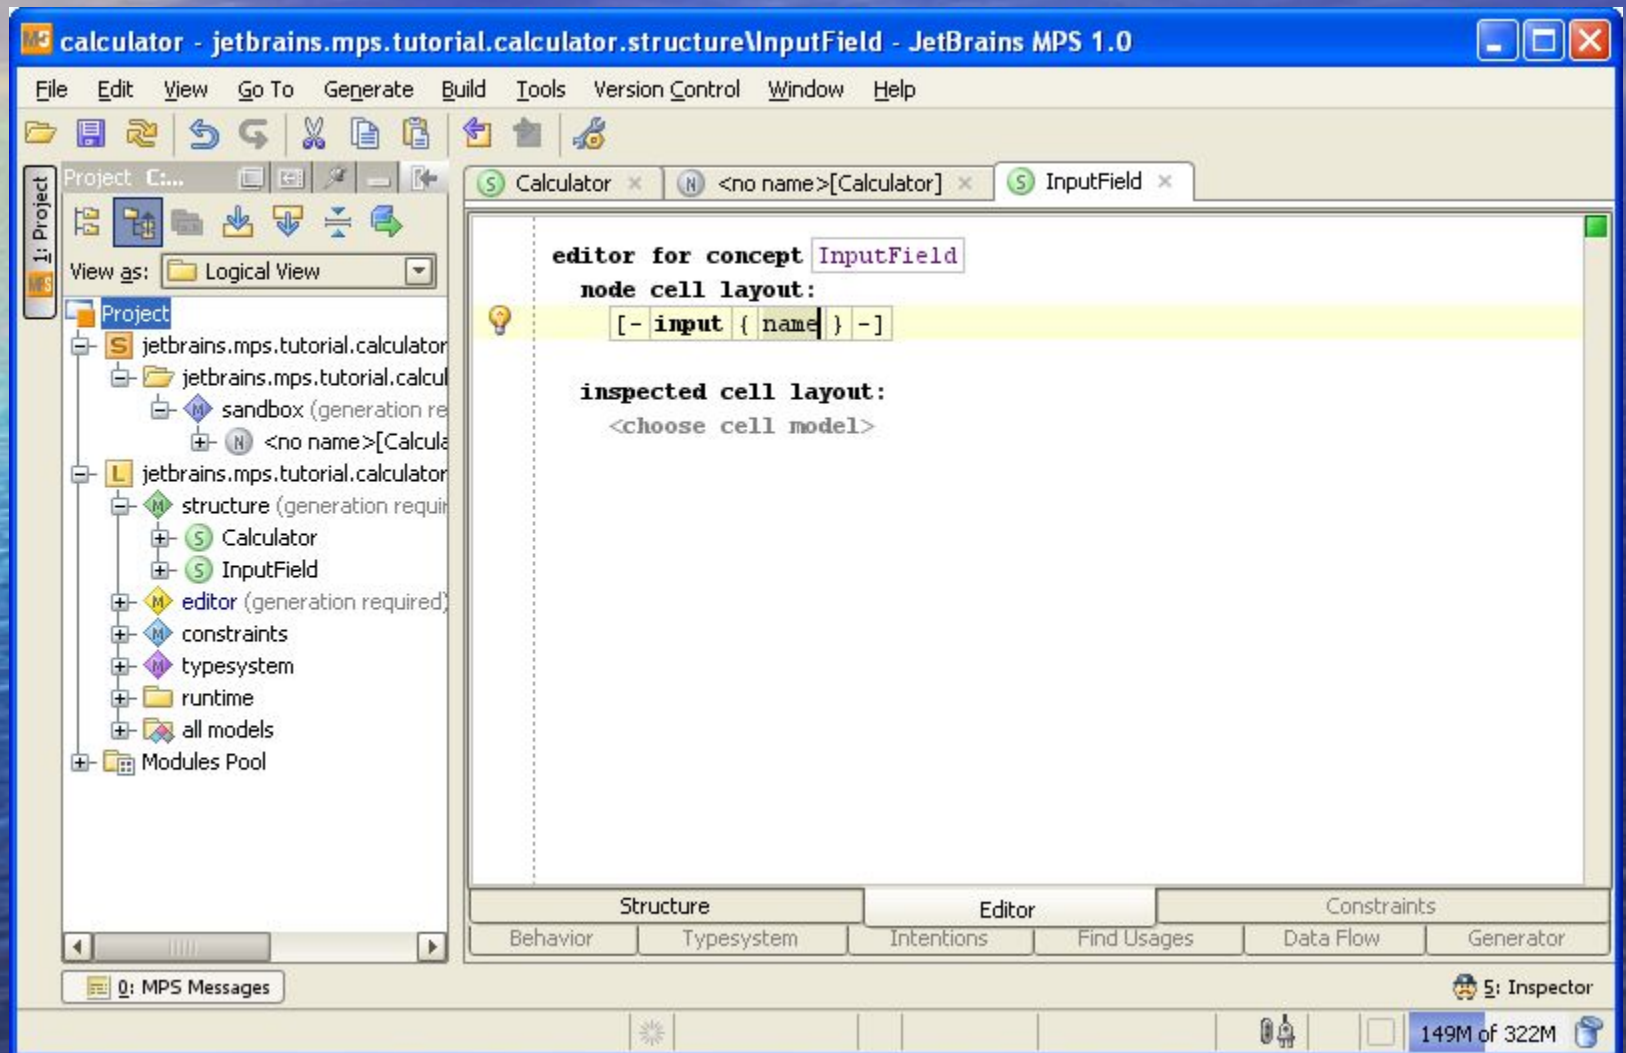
calculator - jetbrains.mps.tutorial.calculator.structure\InputField - JetBrains MPS 1.0

File Edit View Go To Generate Build Tools Version Control Window Help

1: Project

Project C:...

View as: Logical View

Project
jetbrains.mps.tutorial.calculator
jetbrains.mps.tutorial.calcul
sandbox (generation re
<no name>[Calcula
jetbrains.mps.tutorial.calculator
structure (generation requi
Calculator
InputField
editor (generation required)
constraints
typesystem
runtime
all models
Modules Pool

Calculator × <no name>[Calculator] × InputField ×

editor for concept InputField
node cell layout:
[- input { name } -]

inspected cell layout:
<choose cell model>

Structure | Editor | Constraints
Behavior | Typesystem | Intentions | Find Usages | Data Flow | Generator

0: MPS Messages

5: Inspector

149M of 322M